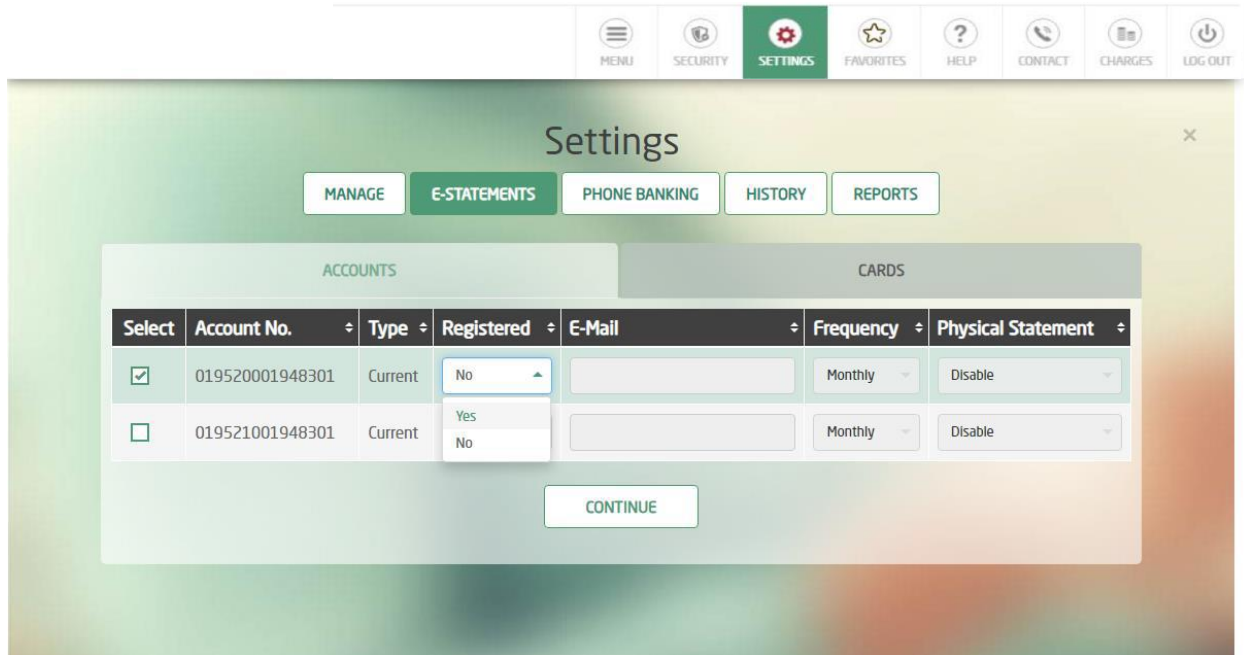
MENU SECURITY SETTINGS FAVORITES HELP CONTACT CHARGES LOG OUT

Settings

×

MANAGE E-STATEMENTS PHONE BANKING HISTORY REPORTS

ACCOUNTS CARDS

| Select | Account No. | Type | Registered | E-Mail | Frequency | Physical Statement |
|---|---|---|---|---|---|---|
| ☑ | 019520001948301 | Current | No | | Monthly | Disable |
| ☐ | 019521001948301 | Current | Yes No | | Monthly | Disable |

CONTINUE